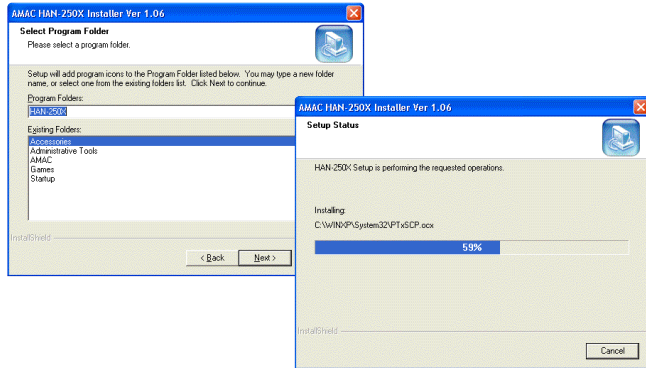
AMAC HAN-250X Installer Ver 1.06

Select Program Folder
Please select a program folder.

Setup will add program icons to the Program Folder listed below. You may type a new folder name, or select one from the existing folders list. Click Next to continue.

Program Folders:
HAN-250X

Existing Folders:
Accessories
Administrative Tools
AMAC
Games
Startup

InstallShield

< Back
Next >

AMAC HAN-250X Installer Ver 1.06

Setup Status

HAN-250X Setup is performing the requested operations.

Installing:
C:\WINXP\System32\PTxSCP.ocx

59%

InstallShield

Cancel